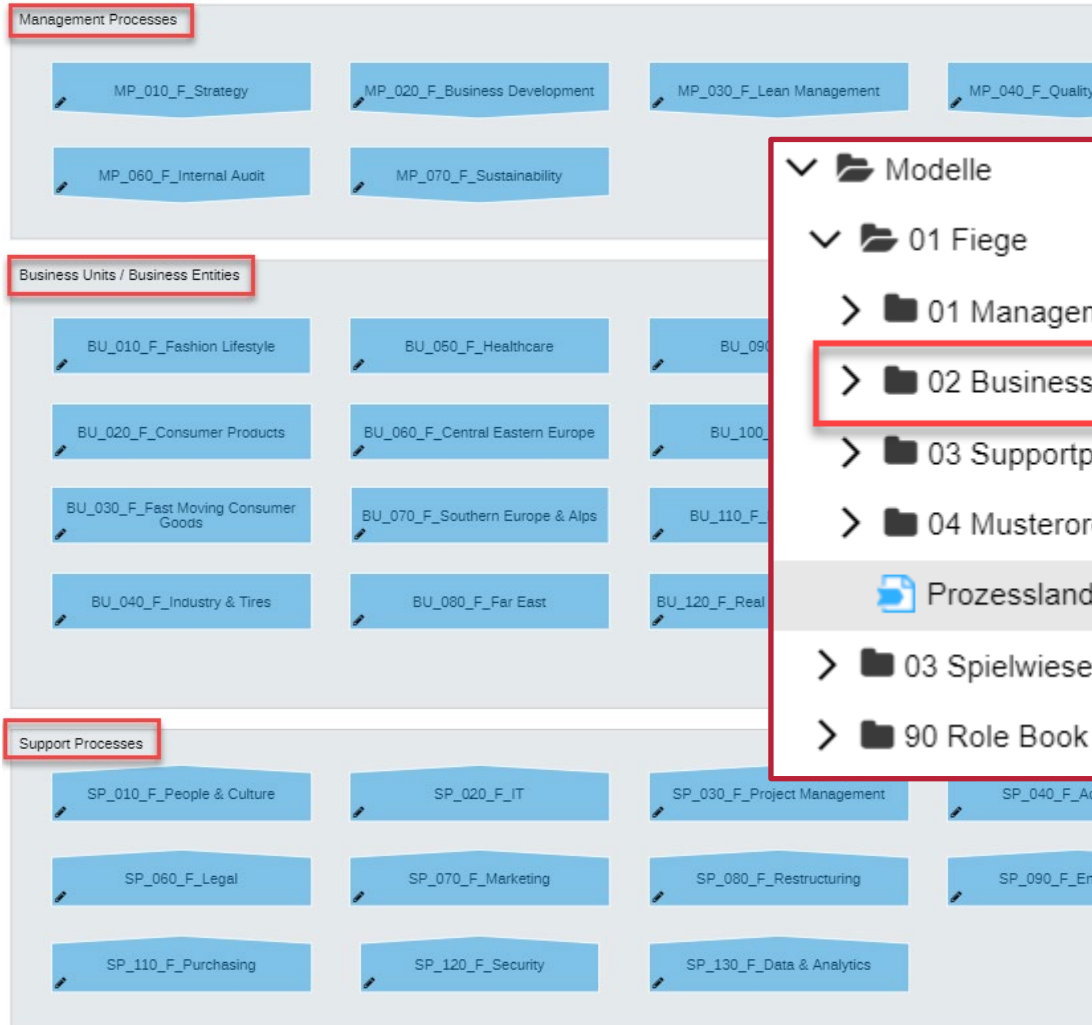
Management Processes

MP_010_F_Strategy
MP_020_F_Business Development
MP_030_F_Lean Management
MP_040_F_Quality
MP_060_F_Internal Audit
MP_070_F_Sustainability

Modelle
01 Fiege
01 Managem
02 Business
03 Supportp
04 Musteror
Prozessland
03 Spielwiese
90 Role Book

Business Units / Business Entities

BU_010_F_Fashion Lifestyle
BU_050_F_Healthcare
BU_090
BU_020_F_Consumer Products
BU_060_F_Central Eastern Europe
BU_100_
BU_030_F_Fast Moving Consumer Goods
BU_070_F_Southern Europe & Alps
BU_110_F_
BU_040_F_Industry & Tires
BU_080_F_Far East
BU_120_F_Real

Support Processes

SP_010_F_People & Culture
SP_020_F_IT
SP_030_F_Project Management
SP_040_F_A
SP_060_F_Legal
SP_070_F_Marketing
SP_080_F_Restructuring
SP_090_F_E
SP_110_F_Purchasing
SP_120_F_Security
SP_130_F_Data & Analytics